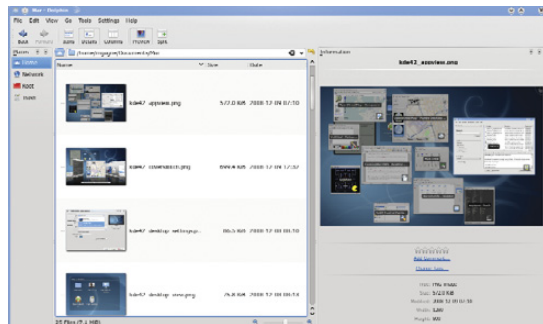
Mae – Dolphin

File Edit View Go Tools Settings Help

Back Forward Icons Details Columns Preview Split

Places

Home

Network

Root

Trash

Name Size Date

kde47_appview.png 572.0 KiB 2008-12-09 07:10

kde47_columnsearch.png 690.4 KiB 2008-12-09 07:10

kde47_desktop-settings.p... 863.5 KiB 2008-12-09 08:10

kde47_desktop-view.png 29.8 KiB 2008-12-09 07:10

Information

kde47_appview.png

Add Comment...

Change Tags...

Type: PNG Image

Size: 572.0 KiB

Modified: 2008-12-09 07:10

Width: 1,280

Height: 800

25 Files (7.1 MiB)